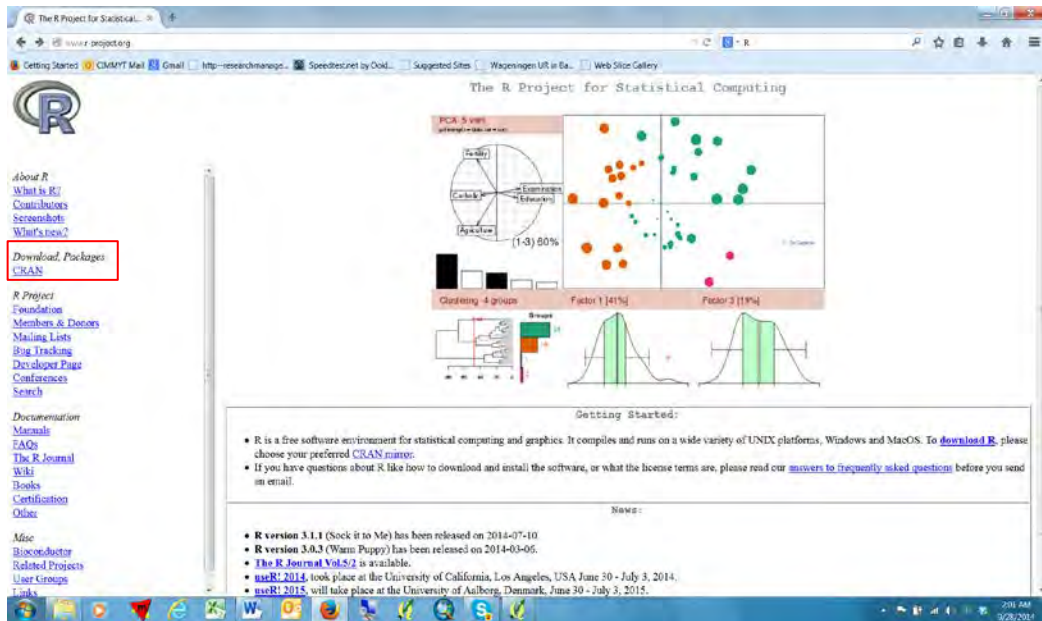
The R Project for Statistical...

www.r-project.org

R

Getting Started | CIMMYT Mail | Gmail | http--researchmanage... | Speedtest.net by Ookl... | Suggested Sites | Wageningen UR in Ba... | Web Slice Gallery

The R Project for Statistical Computing

About R
What is R?
Contributors
Screenshots
What's new?

Download, Packages
CRAN

R Project
Foundation
Members & Donors
Mailing Lists
Bug Tracking
Developer Page
Conferences
Search

Documentation
Manuals
FAQs
The R Journal
Wiki
Books
Certification
Other

Misc
Bioconductor
Related Projects
User Groups
Links

PCA: 5 vars
Fertility
Examination
Catholic
Education
Agriculture
(1-3) 60%
Clustering: 4 groups
Factor 1 [41%]
Factor 3 [19%]
Groups

Getting Started:

• R is a free software environment for statistical computing and graphics. It compiles and runs on a wide variety of UNIX platforms, Windows and MacOS. To download R, please choose your preferred CRAN mirror.
• If you have questions about R like how to download and install the software, or what the license terms are, please read our answers to frequently asked questions before you send an email.

News:

• R version 3.1.1 (Sock it to Me) has been released on 2014-07-10.
• R version 3.0.3 (Warm Puppy) has been released on 2014-03-06.
• The R Journal Vol.5/2 is available.
• useR! 2014, took place at the University of California, Los Angeles, USA June 30 - July 3, 2014.
• useR! 2015, will take place at the University of Aalborg, Denmark, June 30 - July 3, 2015.

2:01 AM
9/28/2014